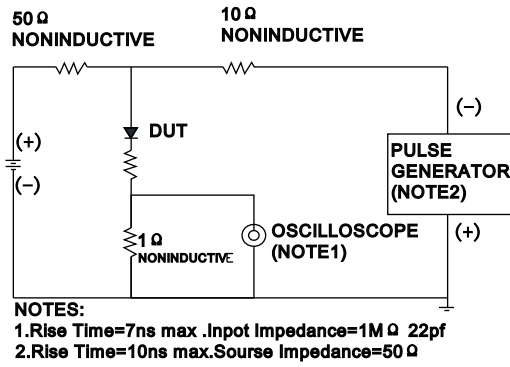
50 Ω
NONINDUCTIVE

10 Ω
NONINDUCTIVE

(+)
(−)

DUT

(−)

PULSE
GENERATOR
(NOTE2)

(+)

1 Ω
NONINDUCTIVE

OSCILLOSCOPE
(NOTE1)

NOTES:
1.Rise Time=7ns max .Inpot Impedance=1M Ω 22pf
2.Rise Time=10ns max.Sourse Impedance=50 Ω